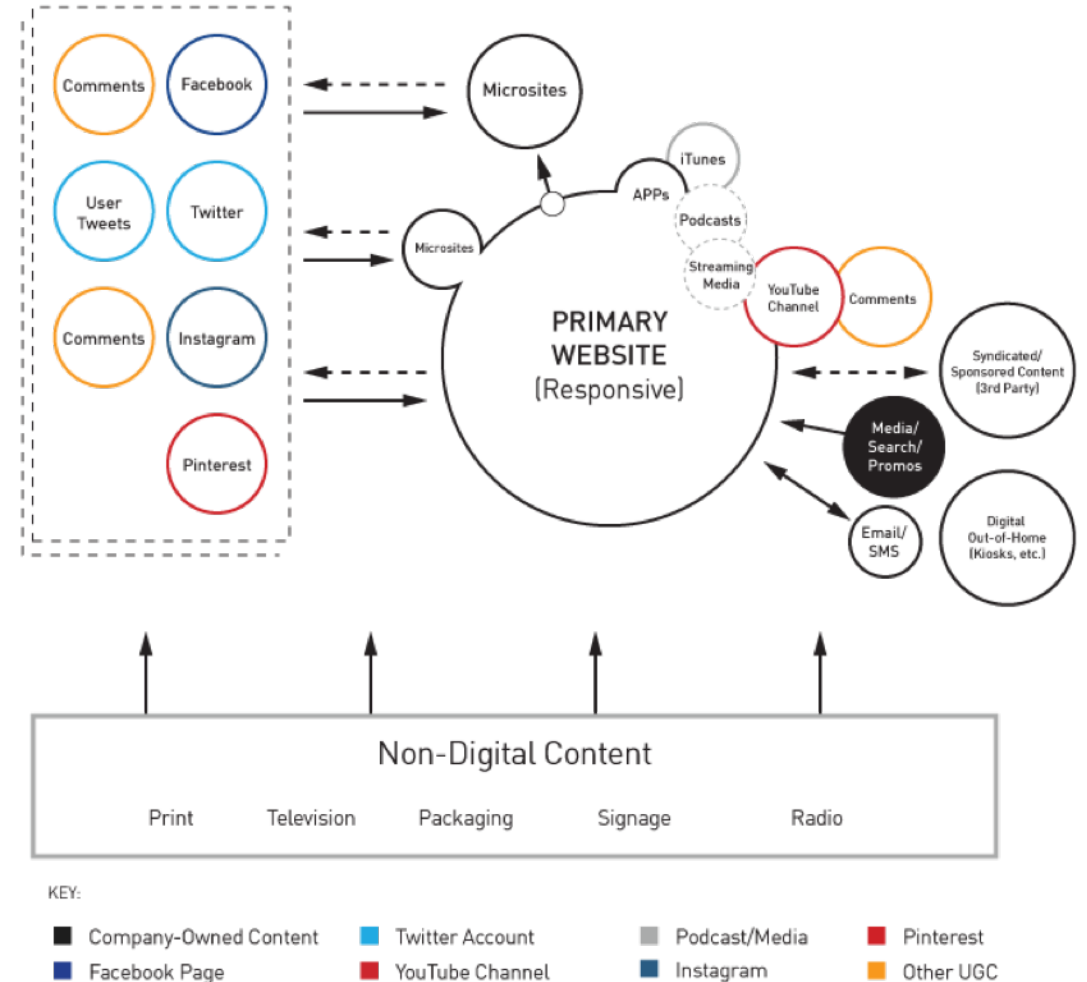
Comments
Facebook
User Tweets
Twitter
Comments
Instagram
Pinterest

Microsites
iTunes
APPs
Podcasts
Microsites
Streaming Media
YouTube Channel
Comments

PRIMARY WEBSITE
(Responsive)

Syndicated/ Sponsored Content (3rd Party)
Media/ Search/ Promos
Email/ SMS
Digital Out-of-Home (Kiosks, etc.)

Non-Digital Content
Print
Television
Packaging
Signage
Radio

KEY:
Company-Owned Content
Twitter Account
Podcast/Media
Pinterest
Facebook Page
YouTube Channel
Instagram
Other UGC